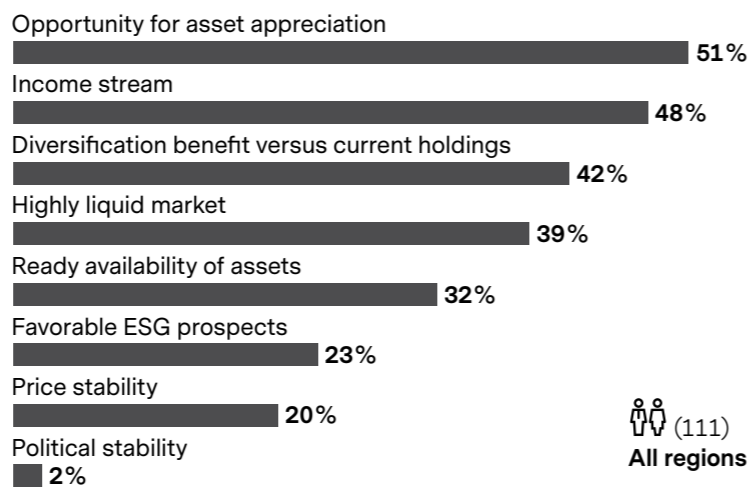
Opportunity for asset appreciation
51%
Income stream
48%
Diversification benefit versus current holdings
42%
Highly liquid market
39%
Ready availability of assets
32%
Favorable ESG prospects
23%
Price stability
20%
Political stability
2%

(111)
All regions